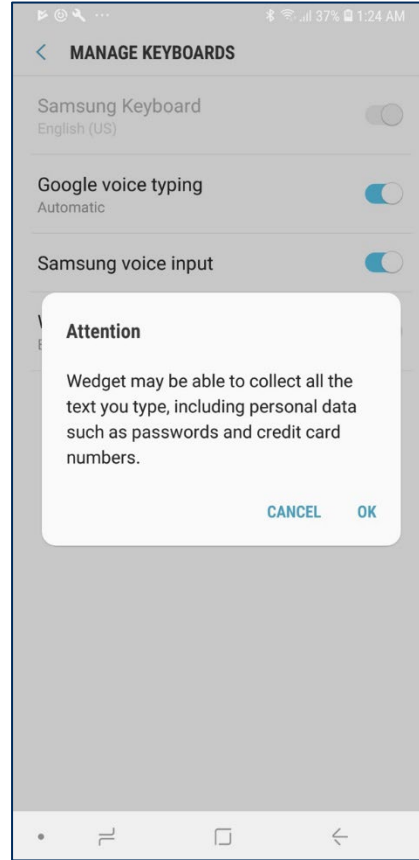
37% 1:24 AM

MANAGE KEYBOARDS

Samsung Keyboard
English (US)

Google voice typing
Automatic

Samsung voice input

W
E

Attention

Wedget may be able to collect all the text you type, including personal data such as passwords and credit card numbers.

CANCEL OK